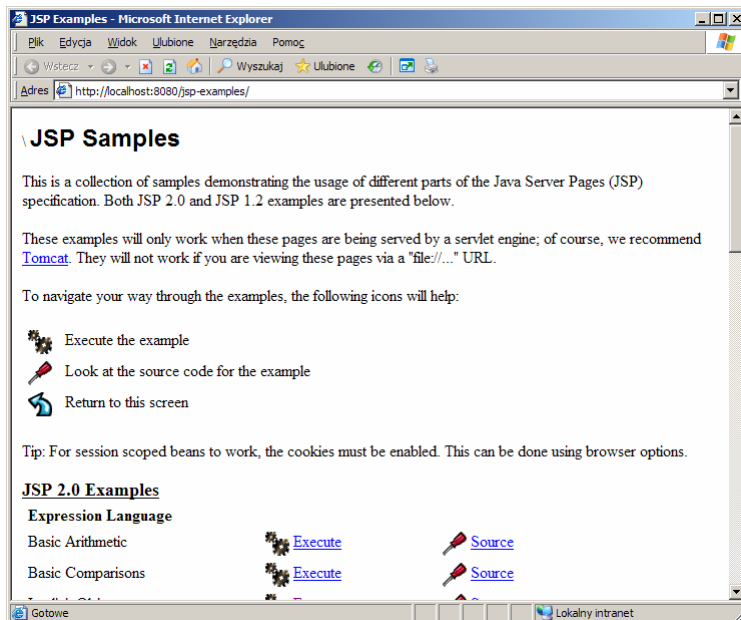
JSP Examples - Microsoft Internet Explorer

Plik Edycja Widok Ulubione Narzędzia Pomoc

Wstecz Wyszukaj Ulubione

Adres http://localhost:8080/jsp-examples/

JSP Samples

This is a collection of samples demonstrating the usage of different parts of the Java Server Pages (JSP) specification. Both JSP 2.0 and JSP 1.2 examples are presented below.

These examples will only work when these pages are being served by a servlet engine; of course, we recommend Tomcat. They will not work if you are viewing these pages via a "file://..." URL.

To navigate your way through the examples, the following icons will help:

Execute the example

Look at the source code for the example

Return to this screen

Tip: For session scoped beans to work, the cookies must be enabled. This can be done using browser options.

JSP 2.0 Examples

Expression Language

| | | |
|---|---|---|
| Basic Arithmetic | Execute | Source |
| Basic Comparisons | Execute | Source |
| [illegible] | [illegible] | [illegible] |

Gotowe Lokalny intranet